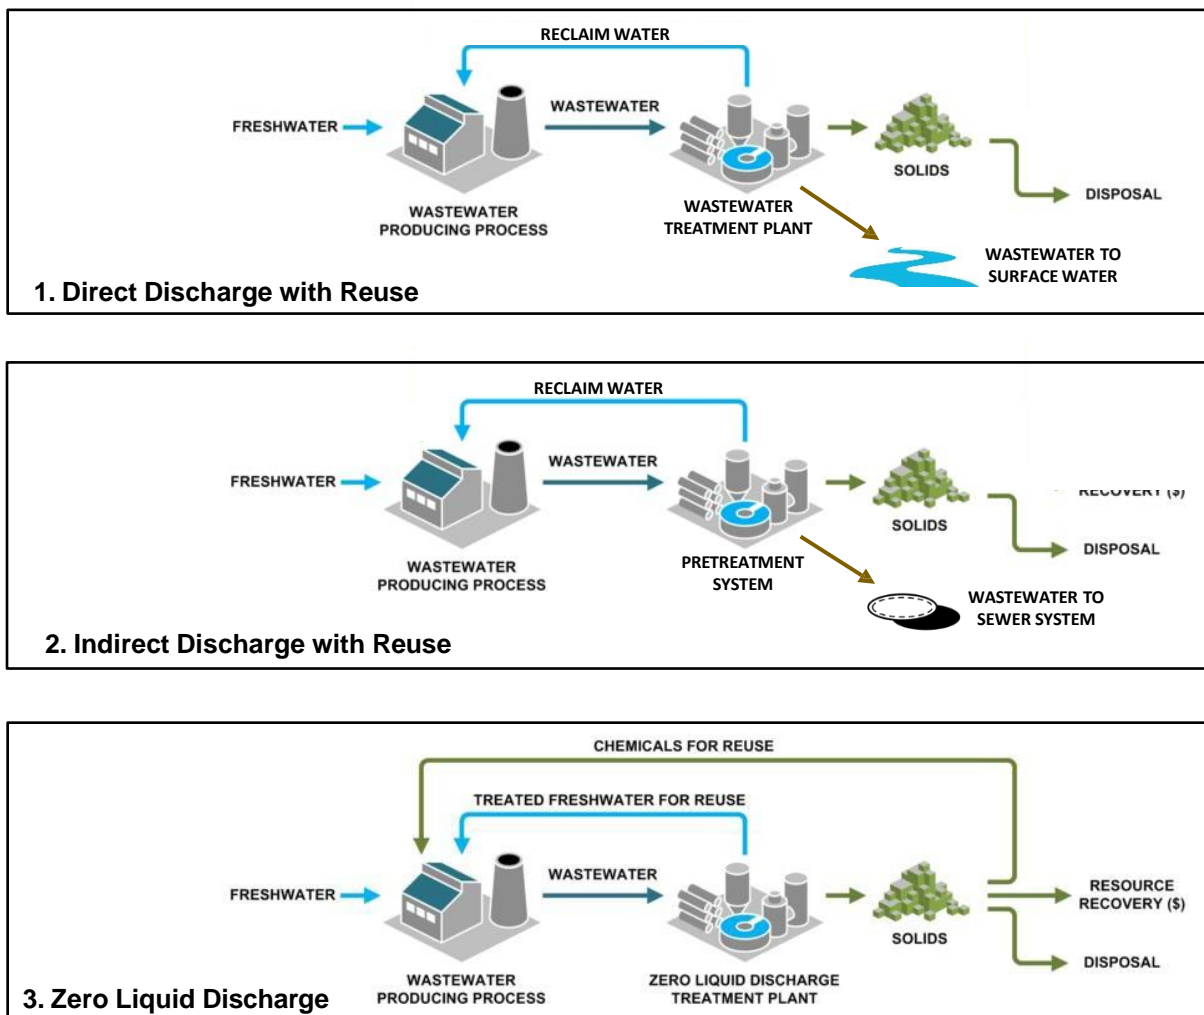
RECLAIM WATER

FRESHWATER

WASTEWATER

WASTEWATER PRODUCING PROCESS

WASTEWATER TREATMENT PLANT

SOLIDS

DISPOSAL

WASTEWATER TO SURFACE WATER

1. Direct Discharge with Reuse

RECLAIM WATER

FRESHWATER

WASTEWATER

WASTEWATER PRODUCING PROCESS

PRETREATMENT SYSTEM

SOLIDS

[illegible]

DISPOSAL

WASTEWATER TO SEWER SYSTEM

2. Indirect Discharge with Reuse

CHEMICALS FOR REUSE

TREATED FRESHWATER FOR REUSE

FRESHWATER

WASTEWATER

SOLIDS

RESOURCE RECOVERY ($)

DISPOSAL

3. Zero Liquid Discharge

WASTEWATER PRODUCING PROCESS

ZERO LIQUID DISCHARGE TREATMENT PLANT